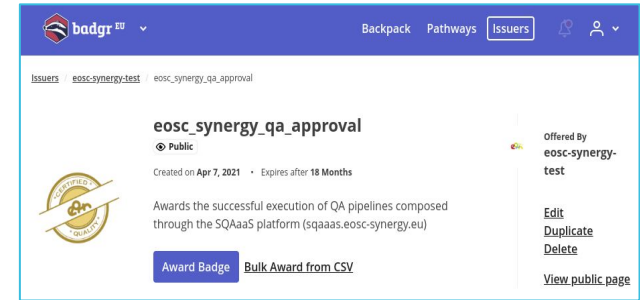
badgr EU

Backpack Pathways Issuers

Issuers / eosc-synergy-test / eosc_synergy_qa_approval

eosc_synergy_qa_approval

Public

Created on Apr 7, 2021 • Expires after 18 Months

Awards the successful execution of QA pipelines composed through the SQAaaS platform (sqaaas.eosc-synergy.eu)

Award Badge Bulk Award from CSV

CERTIFIED QUALITY

Offered By
eosc-synergy-test

Edit
Duplicate
Delete

View public page